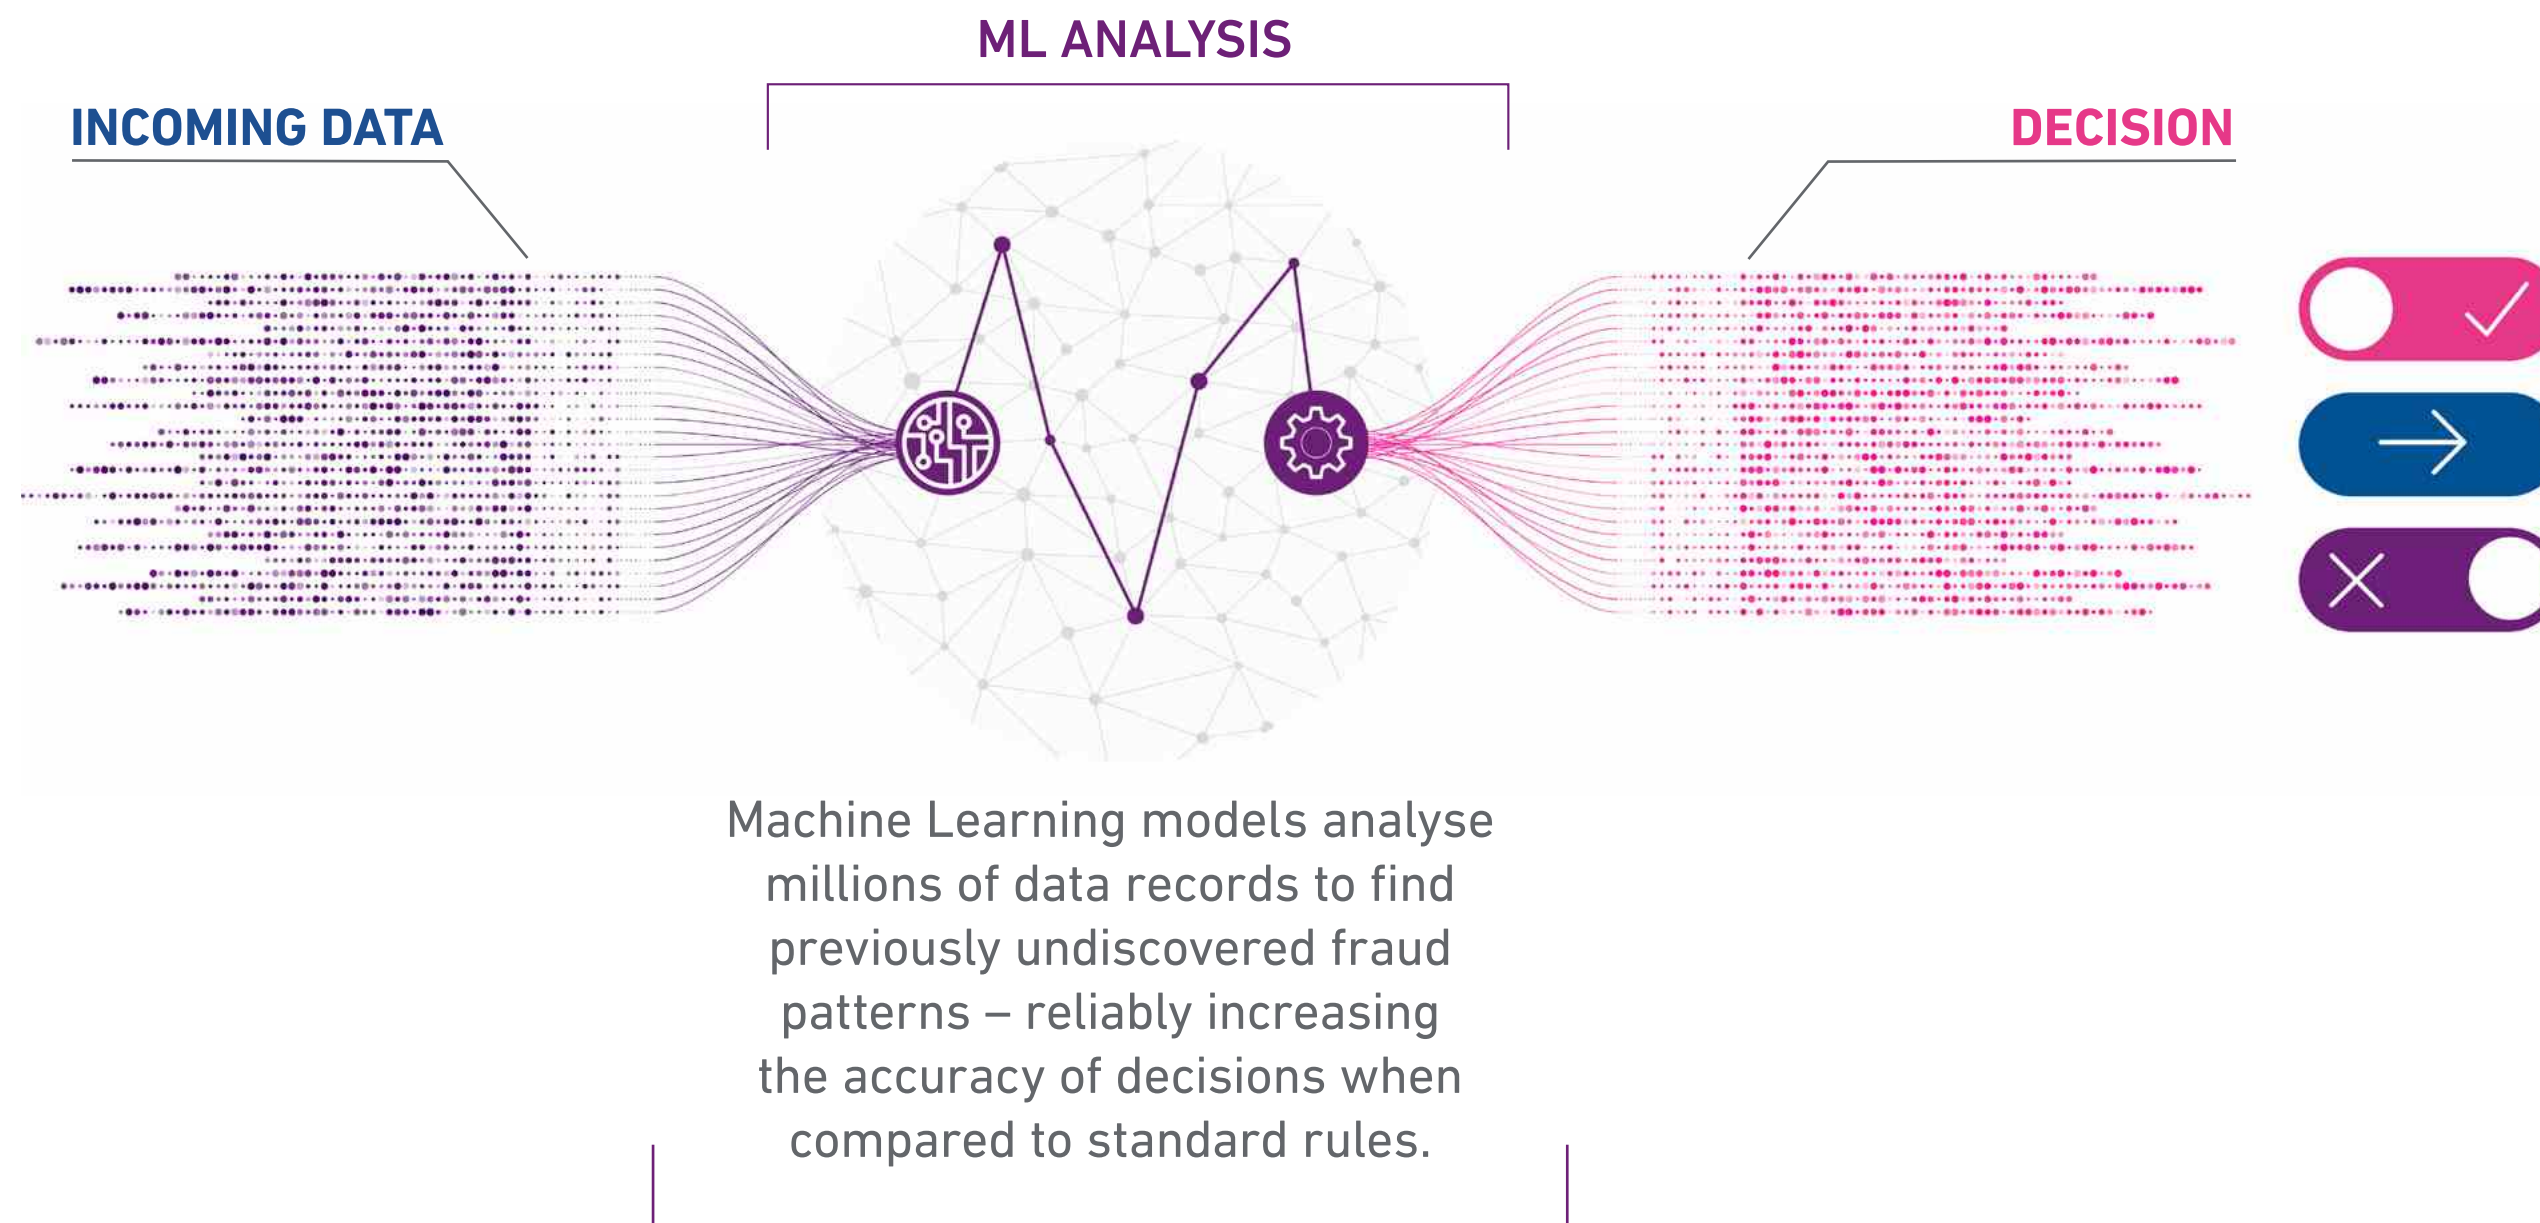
ML ANALYSIS

INCOMING DATA

DECISION

Machine Learning models analyse millions of data records to find previously undiscovered fraud patterns – reliably increasing the accuracy of decisions when compared to standard rules.